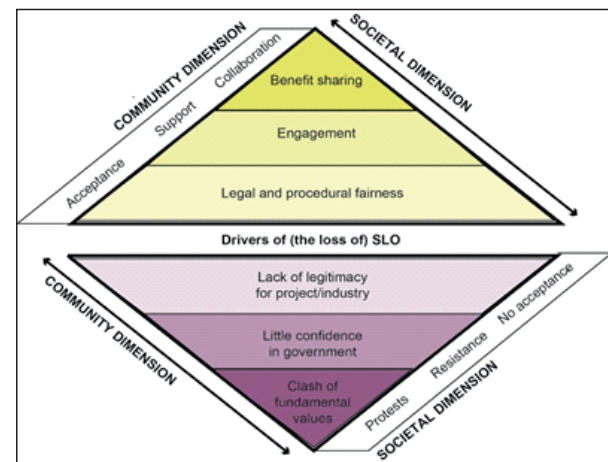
COMMUNITY DIMENSION

Acceptance

Support

Collaboration

SOCIETAL DIMENSION

Benefit sharing

Engagement

Legal and procedural fairness

Drivers of (the loss of) SLO

COMMUNITY DIMENSION

Lack of legitimacy for project/industry

Little confidence in government

Clash of fundamental values

No acceptance

Resistance

Protests

SOCIETAL DIMENSION